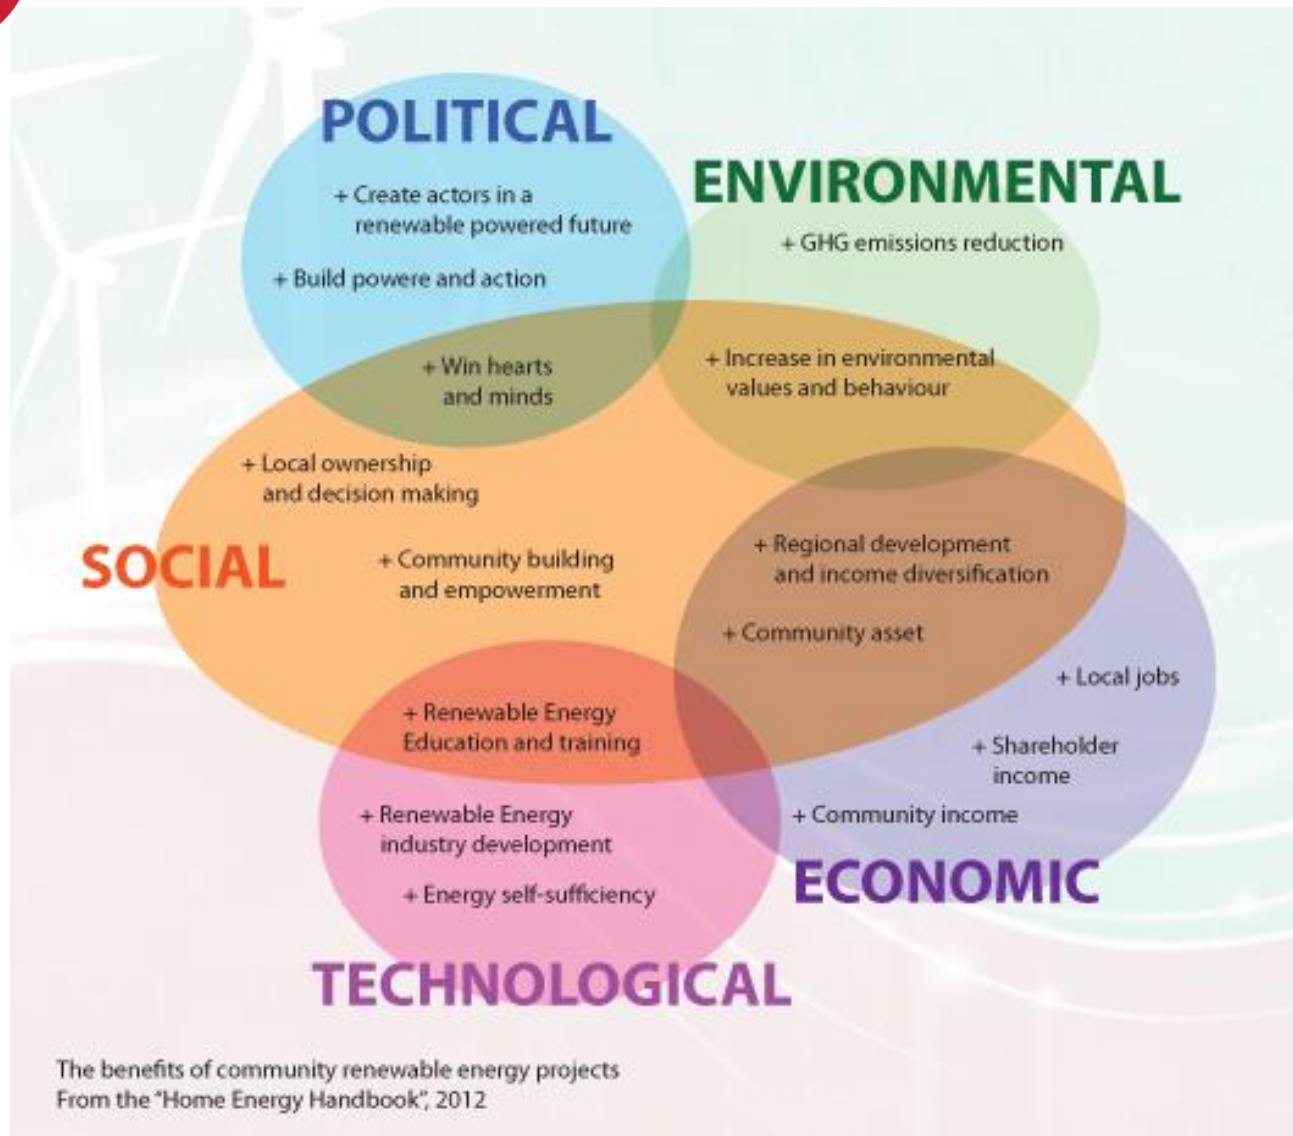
POLITICAL

+ Create actors in a renewable powered future

+ Build powere and action

ENVIRONMENTAL

+ GHG emissions reduction

+ Win hearts and minds

+ Increase in environmental values and behaviour

+ Local ownership and decision making

SOCIAL

+ Community building and empowerment

+ Regional development and income diversification

+ Community asset

+ Local jobs

+ Renewable Energy Education and training

+ Shareholder income

+ Renewable Energy industry development

+ Community income

+ Energy self-sufficiency

ECONOMIC

TECHNOLOGICAL

The benefits of community renewable energy projects
From the "Home Energy Handbook", 2012